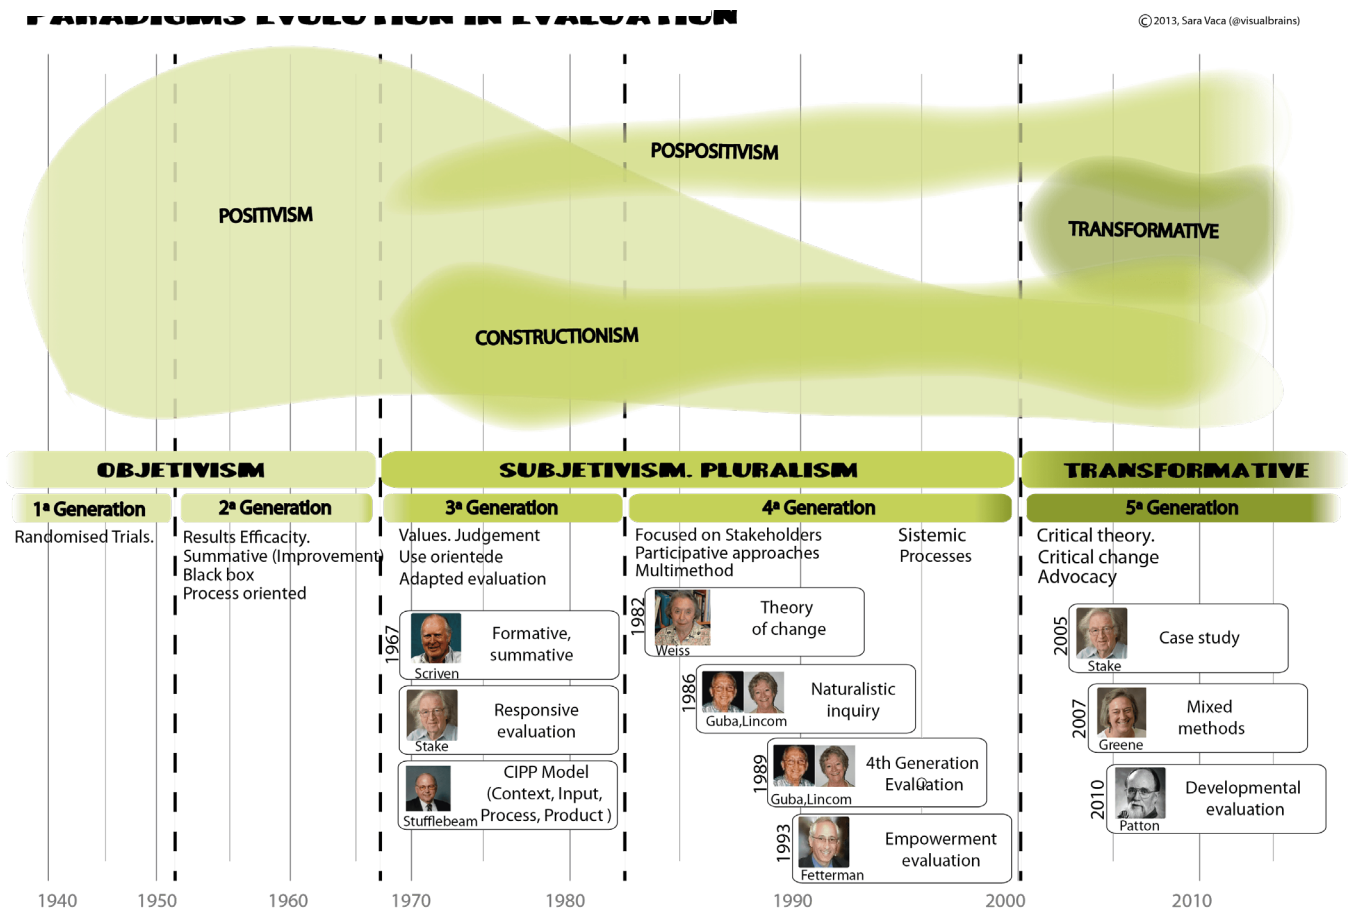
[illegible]

©2013, Sara Vaca (@visualbrains)

POSPOSITIVISM

POSITIVISM

TRANSFORMATIVE

CONSTRUCTIONISM

OBJETIVISM

SUBJETIVISM. PLURALISM

TRANSFORMATIVE

1ª Generation

2ª Generation

3ª Generation

4ª Generation

5ª Generation

Randomised Trials.

Results Efficacity.
Summative (Improvement)
Black box
Process oriented

Values. Judgement
Use orientede
Adapted evaluation

Focused on Stakeholders
Participative approaches
Multimethod

Sistemic
Processes

Critical theory.
Critical change
Advocacy

1967
Scriven
Formative, summative

Stake
Responsive evaluation

Stufflebeam
CIPP Model (Context, Input, Process, Product )

1982
Weiss
Theory of change

1986
Guba,Lincom
Naturalistic inquiry

1989
Guba,Lincom
4th Generation Evaluation

1993
Fetterman
Empowerment evaluation

2005
Stake
Case study

2007
Greene
Mixed methods

2010
Patton
Developmental evaluation

1940 1950 1960 1970 1980 1990 2000 2010